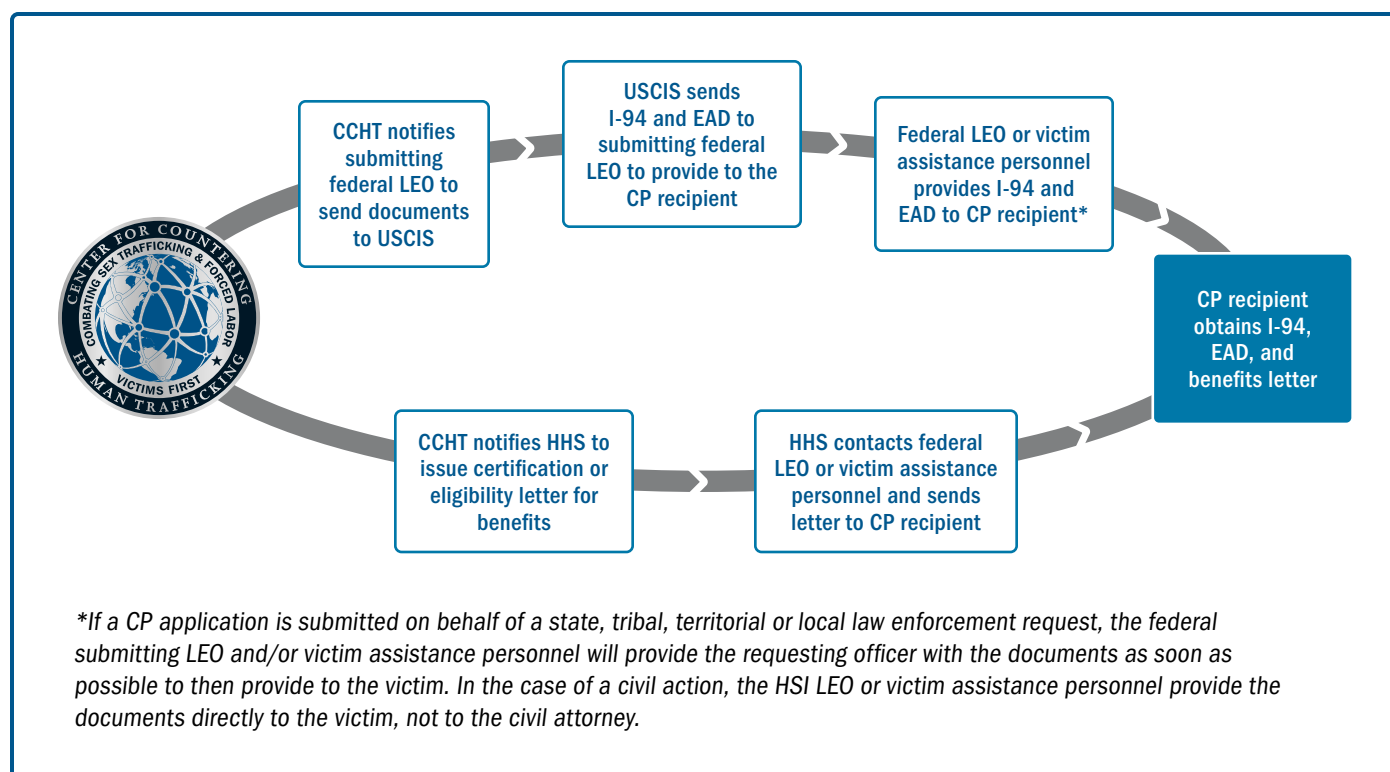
CENTER FOR COUNTERING HUMAN TRAFFICKING
COMBATING SEX TRAFFICKING & FORCED LABOR
VICTIMS FIRST

CCHT notifies submitting federal LEO to send documents to USCIS

USCIS sends I-94 and EAD to submitting federal LEO to provide to the CP recipient

Federal LEO or victim assistance personnel provides I-94 and EAD to CP recipient*

CP recipient obtains I-94, EAD, and benefits letter

HHS contacts federal LEO or victim assistance personnel and sends letter to CP recipient

CCHT notifies HHS to issue certification or eligibility letter for benefits

*If a CP application is submitted on behalf of a state, tribal, territorial or local law enforcement request, the federal submitting LEO and/or victim assistance personnel will provide the requesting officer with the documents as soon as possible to then provide to the victim. In the case of a civil action, the HSI LEO or victim assistance personnel provide the documents directly to the victim, not to the civil attorney.